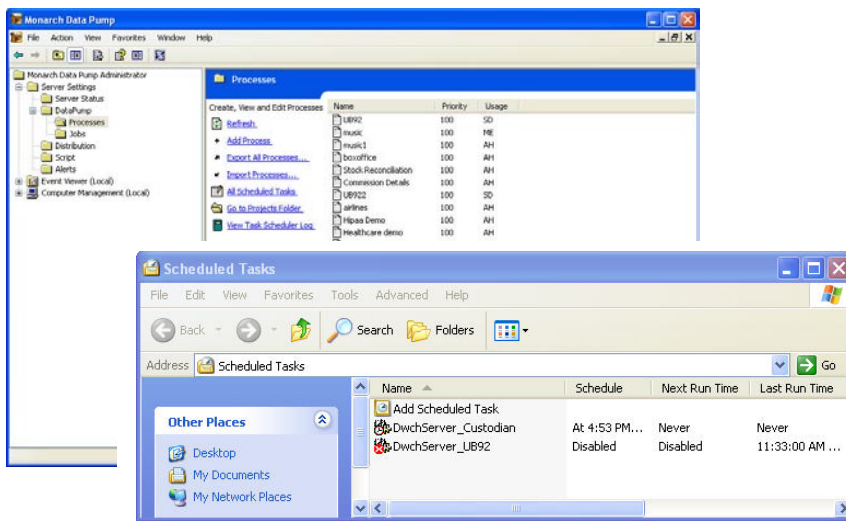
Monarch Data Pump

File Action View Favorites Window Help

Monarch Data Pump Administrator
Server Settings
Server Status
DataPump
Processes
Jobs
Distribution
Script
Alerts
Event Viewer (Local)
Computer Management (Local)

Processes

Create, View and Edit Processes

Refresh
Add Process
Export All Processes....
Import Processes....
All Scheduled Tasks
Go to Projects Folder
View Task Scheduler Log

| Name | Priority | Usage |
|---|---|---|
| UB92 | 100 | SD |
| music | 100 | ME |
| music1 | 100 | AH |
| boxoffice | 100 | AH |
| Stock Reconciliation | 100 | AH |
| Commission Details | 100 | AH |
| UB922 | 100 | SD |
| airlines | 100 | AH |
| Hipaa Demo | 100 | AH |
| Healthcare demo | 100 | AH |

Scheduled Tasks

File Edit View Favorites Tools Advanced Help

Back Search Folders

Address Scheduled Tasks Go

Other Places
Desktop
My Documents
My Network Places

| Name | Schedule | Next Run Time | Last Run Time |
|---|---|---|---|
| Add Scheduled Task | | | |
| DwchServer_Custodian | At 4:53 PM... | Never | Never |
| DwchServer_UB92 | Disabled | Disabled | 11:33:00 AM ... |